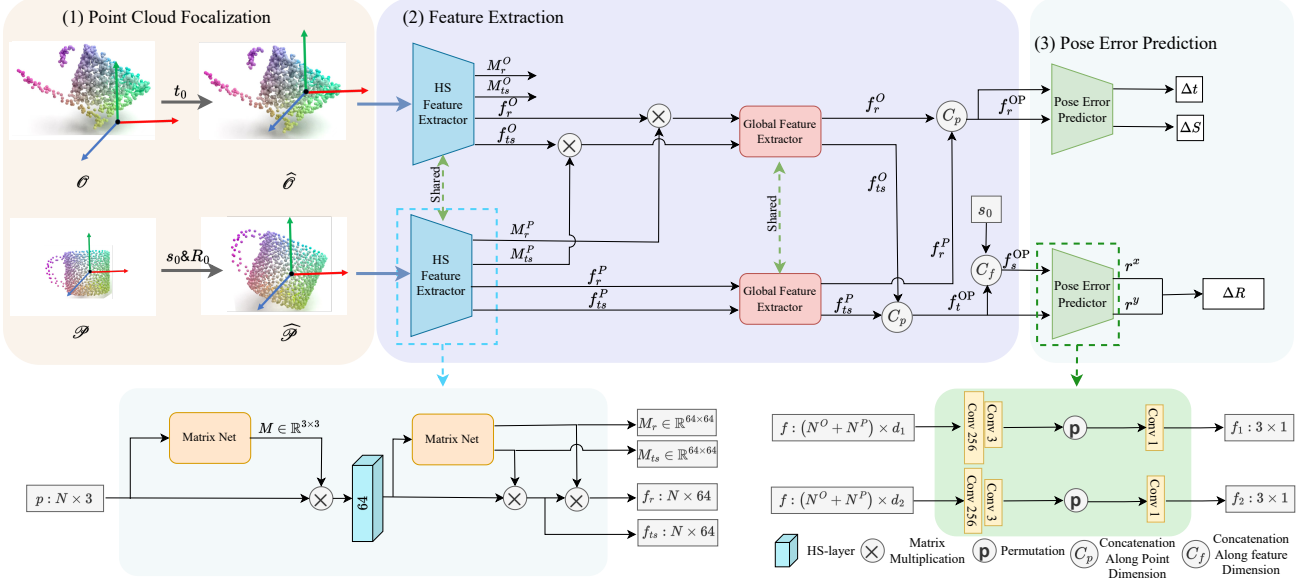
(1) Point Cloud Focalization

$t_0$

$\mathcal{O}$

$\widehat{\mathcal{O}}$

$s_0\&R_0$

$\mathcal{P}$

$\widehat{\mathcal{P}}$

(2) Feature Extraction

HS Feature Extractor

$M_r^O$

$M_{ts}^O$

$f_r^O$

$f_{ts}^O$

Shared

HS Feature Extractor

$M_r^P$

$M_{ts}^P$

$f_r^P$

$f_{ts}^P$

Global Feature Extractor

Shared

Global Feature Extractor

$f_r^O$

$f_{ts}^O$

$f_r^P$

$f_{ts}^P$

$C_p$

$C_p$

$C_f$

$s_0$

$f_r^{\text{OP}}$

$f_s^{\text{OP}}$

$f_t^{\text{OP}}$

(3) Pose Error Prediction

Pose Error Predictor

$\Delta t$

$\Delta S$

Pose Error Predictor

$r^x$

$r^y$

$\Delta R$

$p : N \times 3$

Matrix Net

$M \in \mathbb{R}^{3\times3}$

64

Matrix Net

$M_r \in \mathbb{R}^{64\times64}$

$M_{ts} \in \mathbb{R}^{64\times64}$

$f_r : N \times 64$

$f_{ts} : N \times 64$

$f : (N^O + N^P) \times d_1$

Conv 256

Conv 3

p

Conv 1

$f_1 : 3 \times 1$

$f : (N^O + N^P) \times d_2$

Conv 256

Conv 3

p

Conv 1

$f_2 : 3 \times 1$

HS-layer

Matrix Multiplication

Permutation

Concatenation Along Point Dimension

Concatenation Along feature Dimension